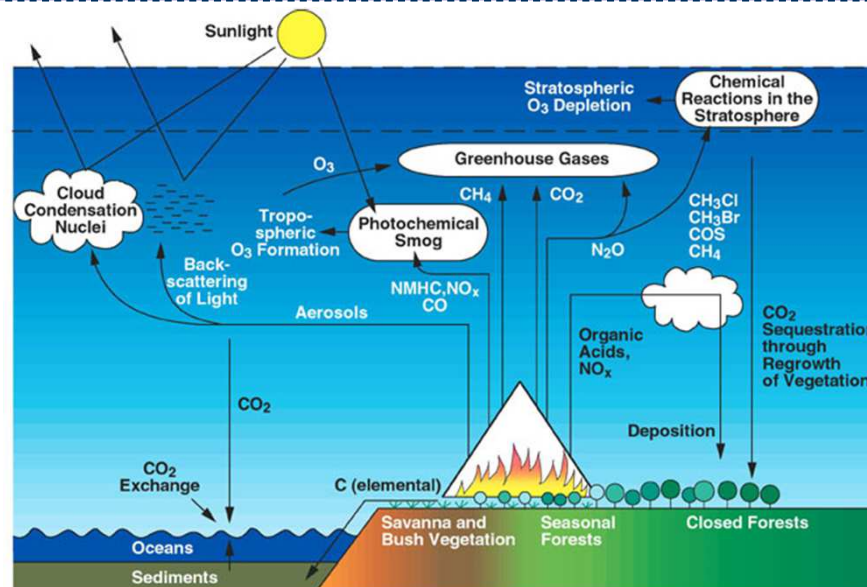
Sunlight

Stratospheric $O_3$ Depletion

Chemical Reactions in the Stratosphere

Greenhouse Gases

$O_3$

$CH_4$

$CO_2$

Cloud Condensation Nuclei

Tropospheric $O_3$ Formation

Photochemical Smog

$N_2O$

$CH_3Cl$
$CH_3Br$
COS
$CH_4$

Backscattering of Light

NMHC,$NO_x$
CO

Aerosols

Organic Acids, $NO_x$

$CO_2$ Sequestration through Regrowth of Vegetation

$CO_2$

Deposition

$CO_2$ Exchange

C (elemental)

Oceans

Sediments

Savanna and Bush Vegetation

Seasonal Forests

Closed Forests